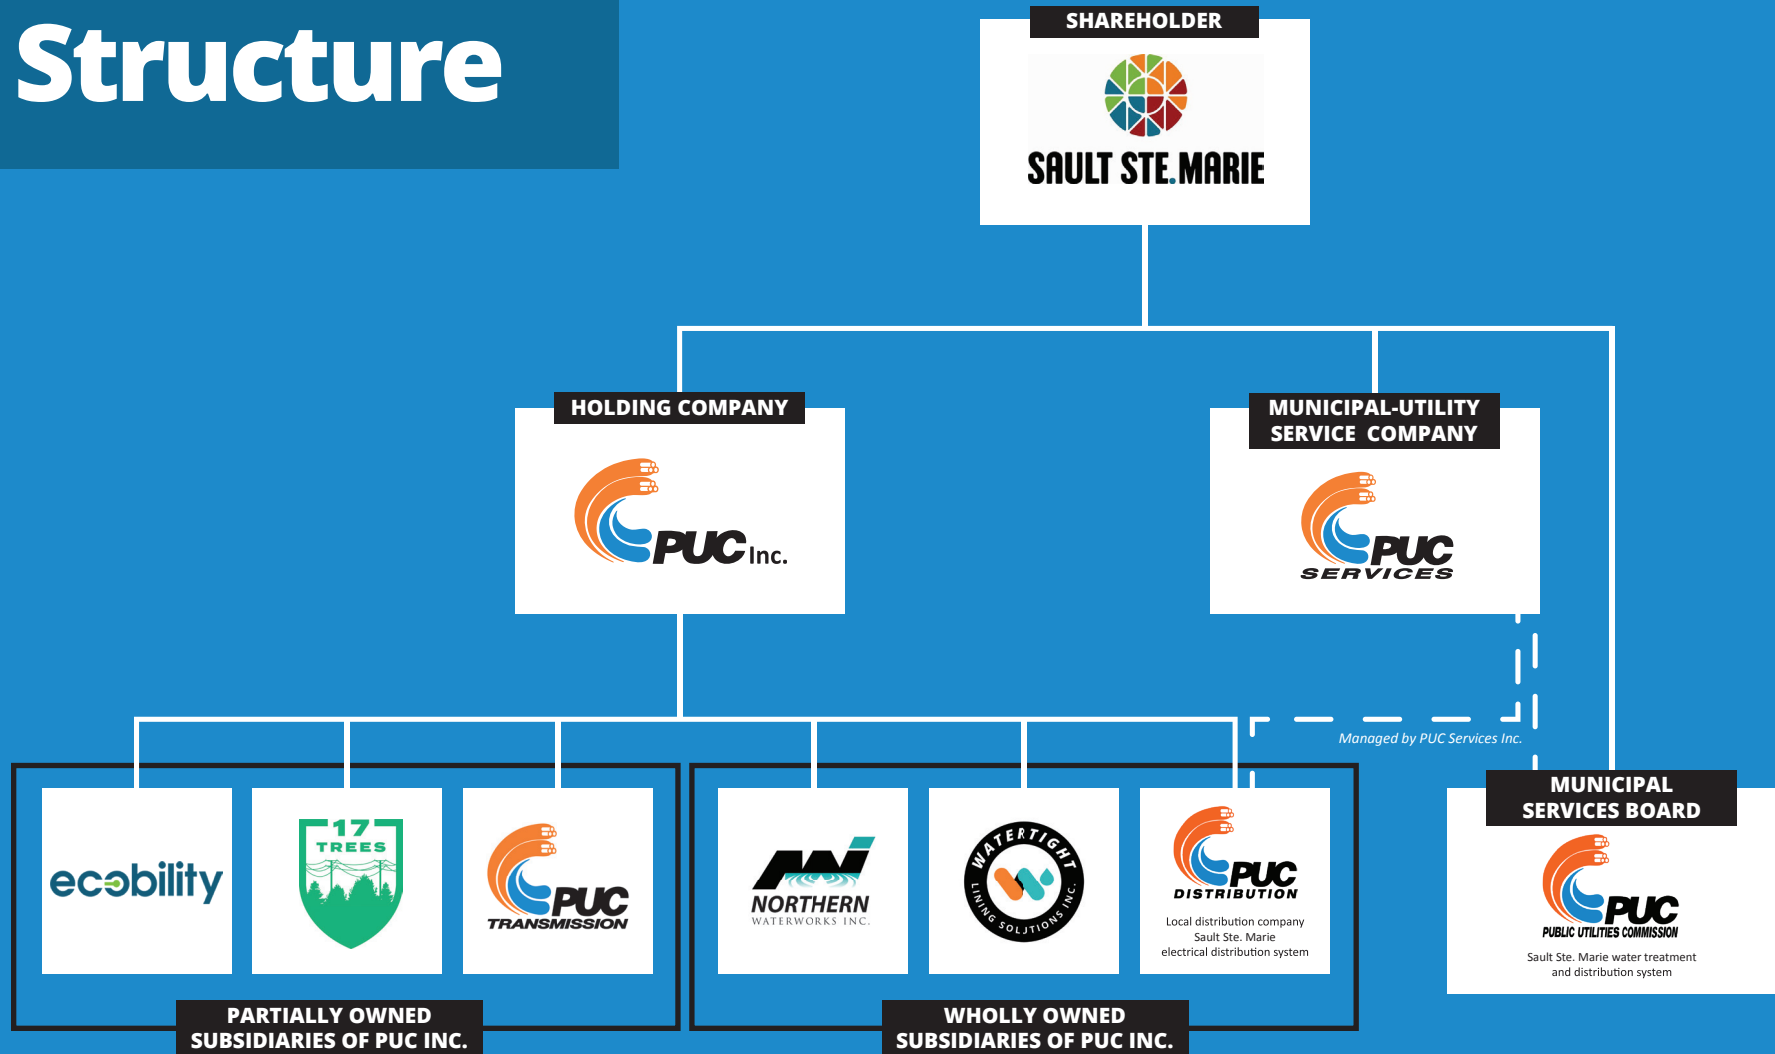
Structure

SHAREHOLDER

SAULT STE. MARIE

HOLDING COMPANY

PUC Inc.

MUNICIPAL-UTILITY SERVICE COMPANY

PUC SERVICES

Managed by PUC Services Inc.

MUNICIPAL SERVICES BOARD

PUC PUBLIC UTILITIES COMMISSION

Sault Ste. Marie water treatment and distribution system

ecobility

17 TREES

PUC TRANSMISSION

PARTIALLY OWNED SUBSIDIARIES OF PUC INC.

NORTHERN WATERWORKS INC.

WATERTIGHT LINING SOLUTIONS INC.

PUC DISTRIBUTION

Local distribution company Sault Ste. Marie electrical distribution system

WHOLLY OWNED SUBSIDIARIES OF PUC INC.